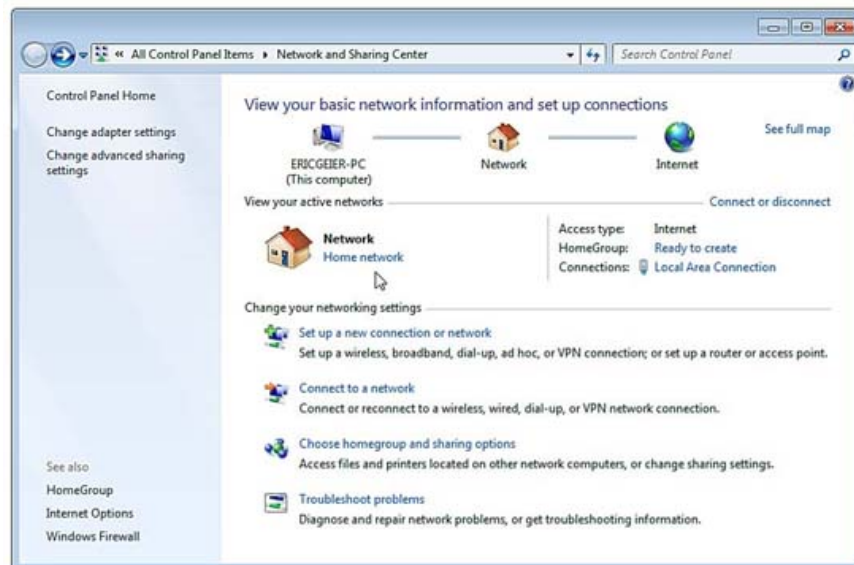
« All Control Panel Items ▸ Network and Sharing Center

Search Control Panel

Control Panel Home

Change adapter settings

Change advanced sharing settings

View your basic network information and set up connections

See full map

ERICGEIER-PC
(This computer)

Network

Internet

View your active networks

Connect or disconnect

Network
Home network

| | |
|---|---|
| Access type: | Internet |
| HomeGroup: | Ready to create |
| Connections: | Local Area Connection |

Change your networking settings

Set up a new connection or network
Set up a wireless, broadband, dial-up, ad hoc, or VPN connection; or set up a router or access point.

Connect to a network
Connect or reconnect to a wireless, wired, dial-up, or VPN network connection.

Choose homegroup and sharing options
Access files and printers located on other network computers, or change sharing settings.

Troubleshoot problems
Diagnose and repair network problems, or get troubleshooting information.

See also

HomeGroup

Internet Options

Windows Firewall